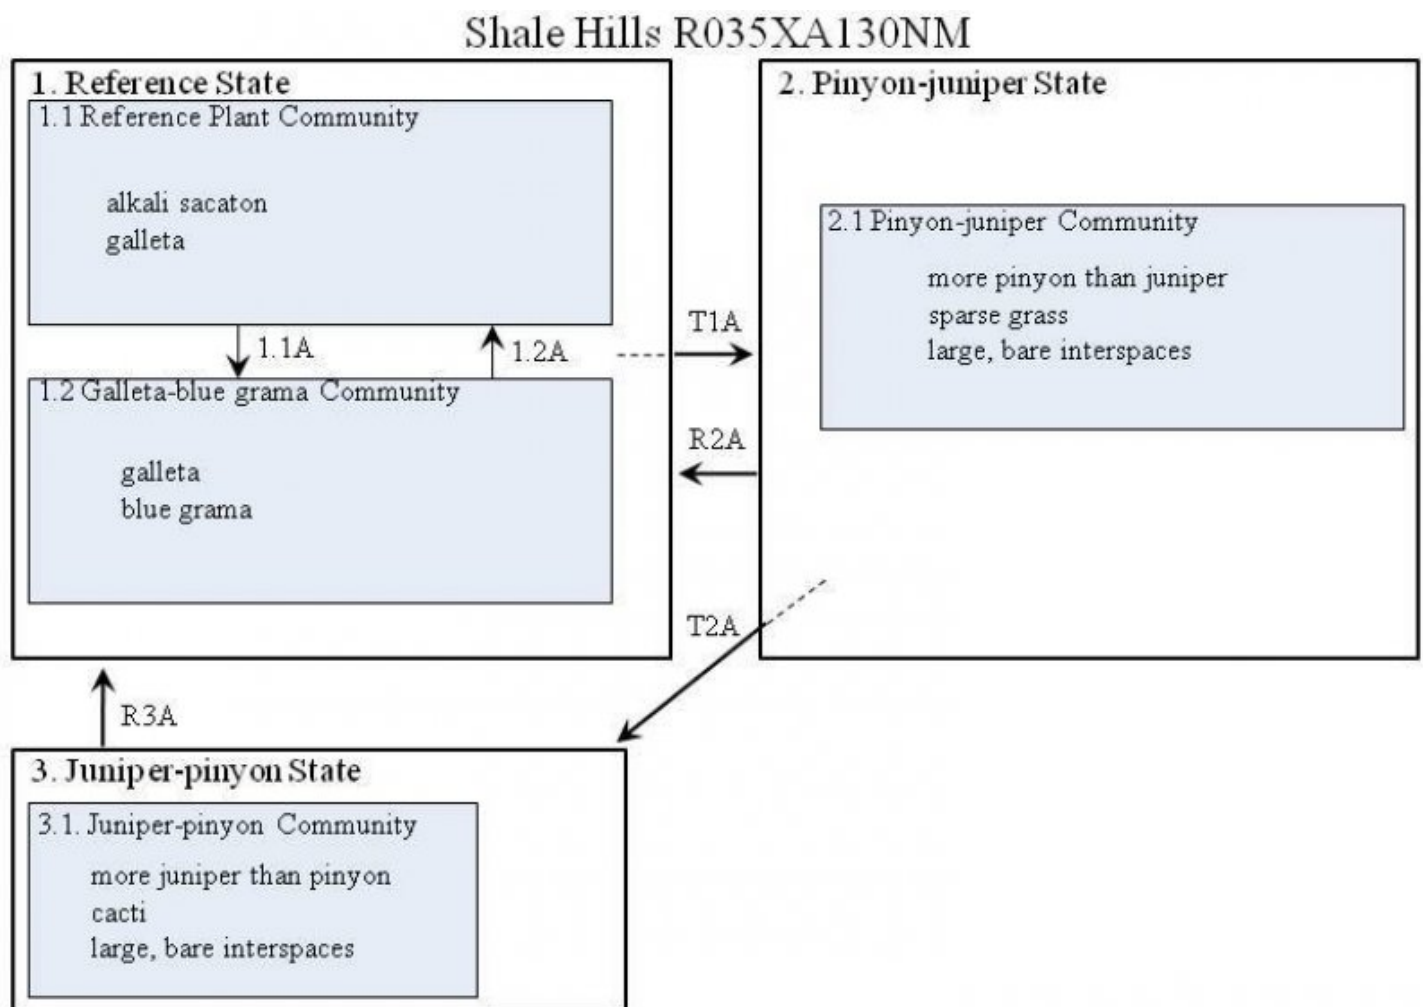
Shale Hills R035XA130NM

1. Reference State

1.1 Reference Plant Community

alkali sacaton
galleta

1.1A

1.2A

1.2 Galleta-blue grama Community

galleta
blue grama

T1A

R2A

2. Pinyon-juniper State

2.1 Pinyon-juniper Community

more pinyon than juniper
sparse grass
large, bare interspaces

T2A

R3A

3. Juniper-pinyon State

3.1. Juniper-pinyon Community

more juniper than pinyon
cacti
large, bare interspaces